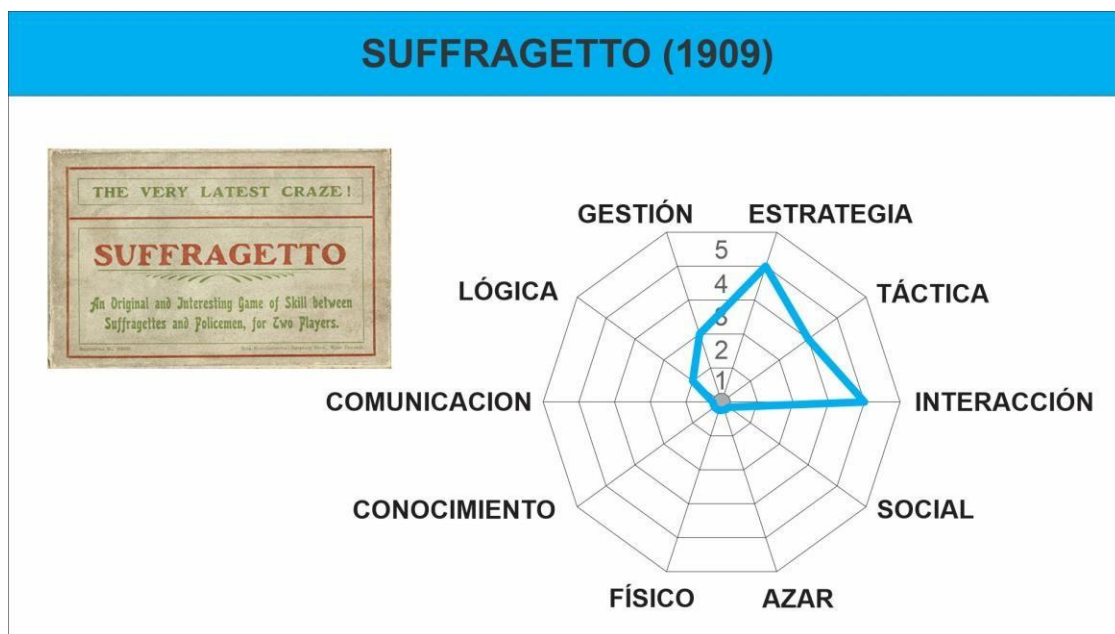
SUFFRAGETTO (1909)

THE VERY LATEST CRAZE!

SUFFRAGETTO

An Original and Interesting Game of Skill between Suffragettes and Policemen, for Two Players.

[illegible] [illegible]

GESTIÓN
ESTRATEGIA
TÁCTICA
LÓGICA
INTERACCIÓN
COMUNICACION
SOCIAL
CONOCIMIENTO
FÍSICO
AZAR

5
4
3
2
1